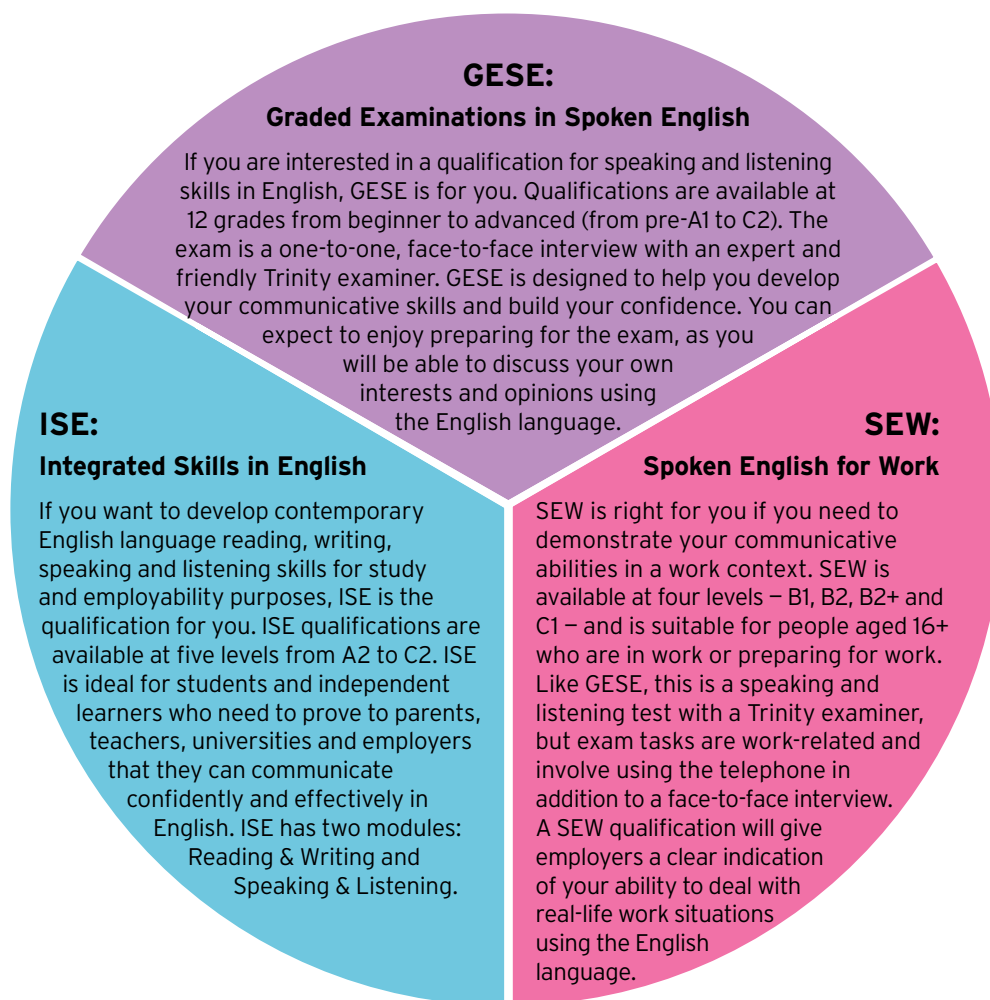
GESE:

Graded Examinations in Spoken English

If you are interested in a qualification for speaking and listening skills in English, GESE is for you. Qualifications are available at 12 grades from beginner to advanced (from pre-A1 to C2). The exam is a one-to-one, face-to-face interview with an expert and friendly Trinity examiner. GESE is designed to help you develop your communicative skills and build your confidence. You can expect to enjoy preparing for the exam, as you will be able to discuss your own interests and opinions using the English language.

ISE:

Integrated Skills in English

If you want to develop contemporary English language reading, writing, speaking and listening skills for study and employability purposes, ISE is the qualification for you. ISE qualifications are available at five levels from A2 to C2. ISE is ideal for students and independent learners who need to prove to parents, teachers, universities and employers that they can communicate confidently and effectively in English. ISE has two modules: Reading & Writing and Speaking & Listening.

SEW:

Spoken English for Work

SEW is right for you if you need to demonstrate your communicative abilities in a work context. SEW is available at four levels — B1, B2, B2+ and C1 — and is suitable for people aged 16+ who are in work or preparing for work. Like GESE, this is a speaking and listening test with a Trinity examiner, but exam tasks are work-related and involve using the telephone in addition to a face-to-face interview. A SEW qualification will give employers a clear indication of your ability to deal with real-life work situations using the English language.